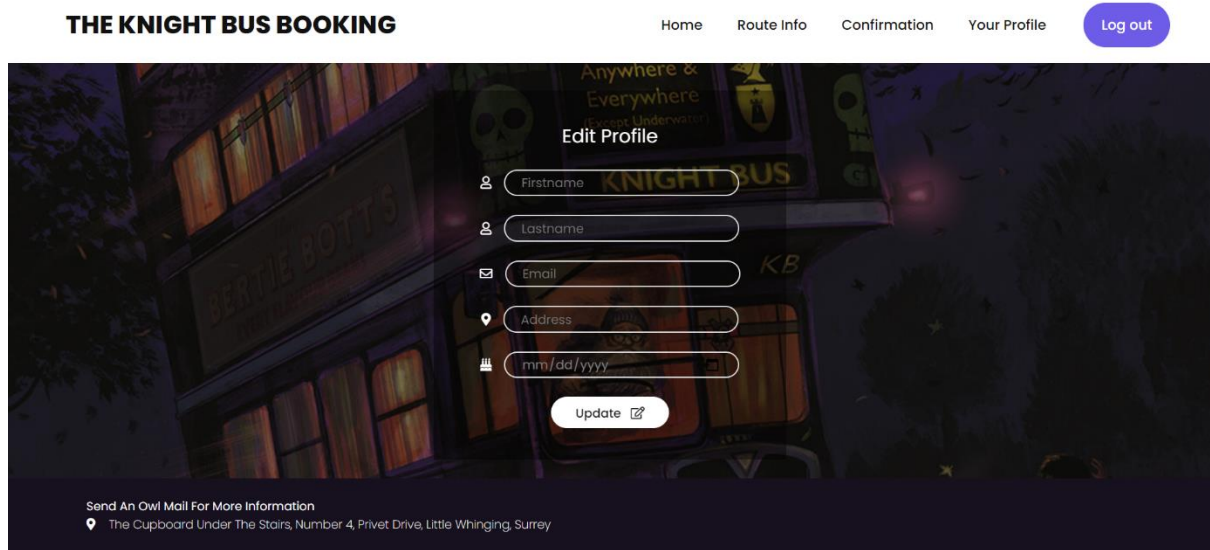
THE KNIGHT BUS BOOKING

Home Route Info Confirmation Your Profile Log out

Anywhere & Everywhere (Except Underwater)

Edit Profile

KNIGHT BUS

BERTIE BOTTS

KB

Firstname

Lastname

Email

Address

mm/dd/yyyy

Update

Send An Owl Mail For More Information

The Cupboard Under The Stairs, Number 4, Privet Drive, Little Whinging, Surrey